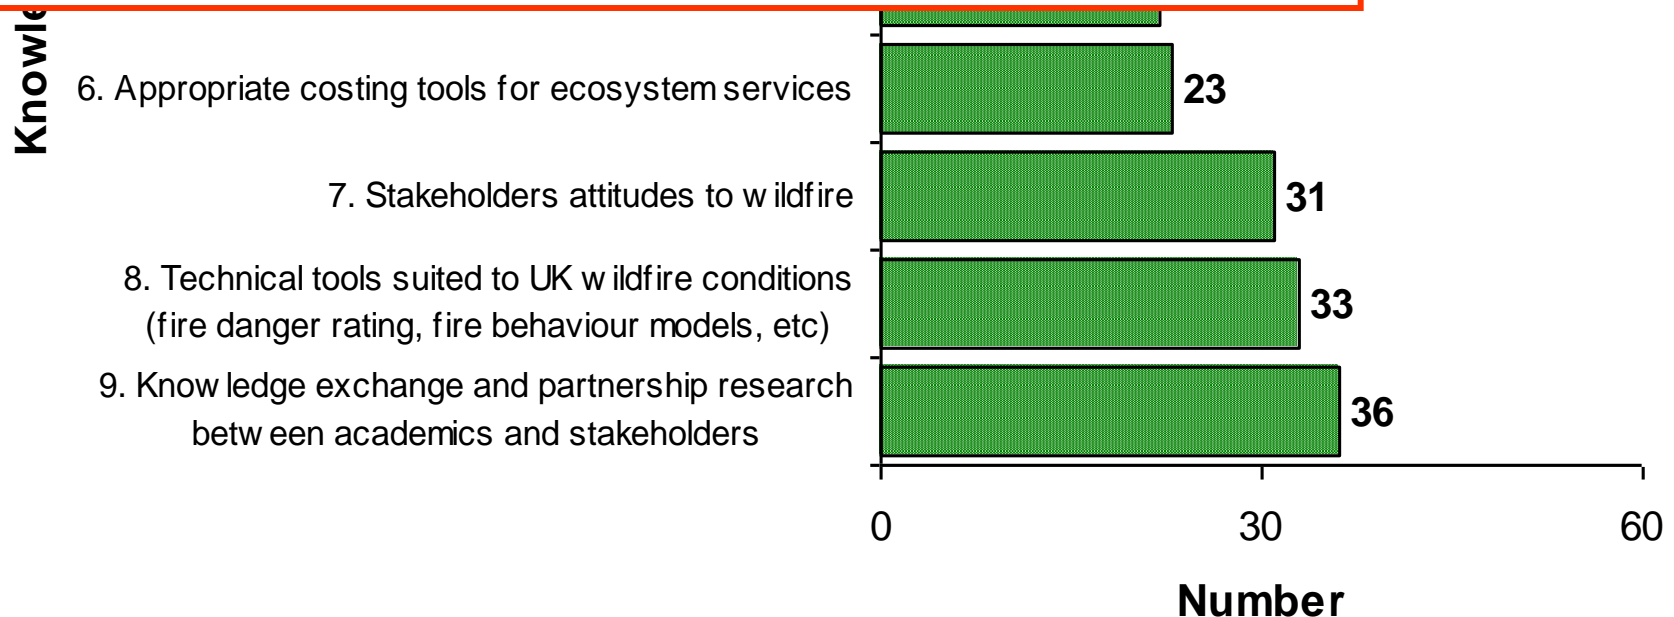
Knowle

6. Appropriate costing tools for ecosystem services 23

7. Stakeholders attitudes to wildfire 31

8. Technical tools suited to UK wildfire conditions (fire danger rating, fire behaviour models, etc) 33

9. Knowledge exchange and partnership research between academics and stakeholders 36

0 30 60

Number